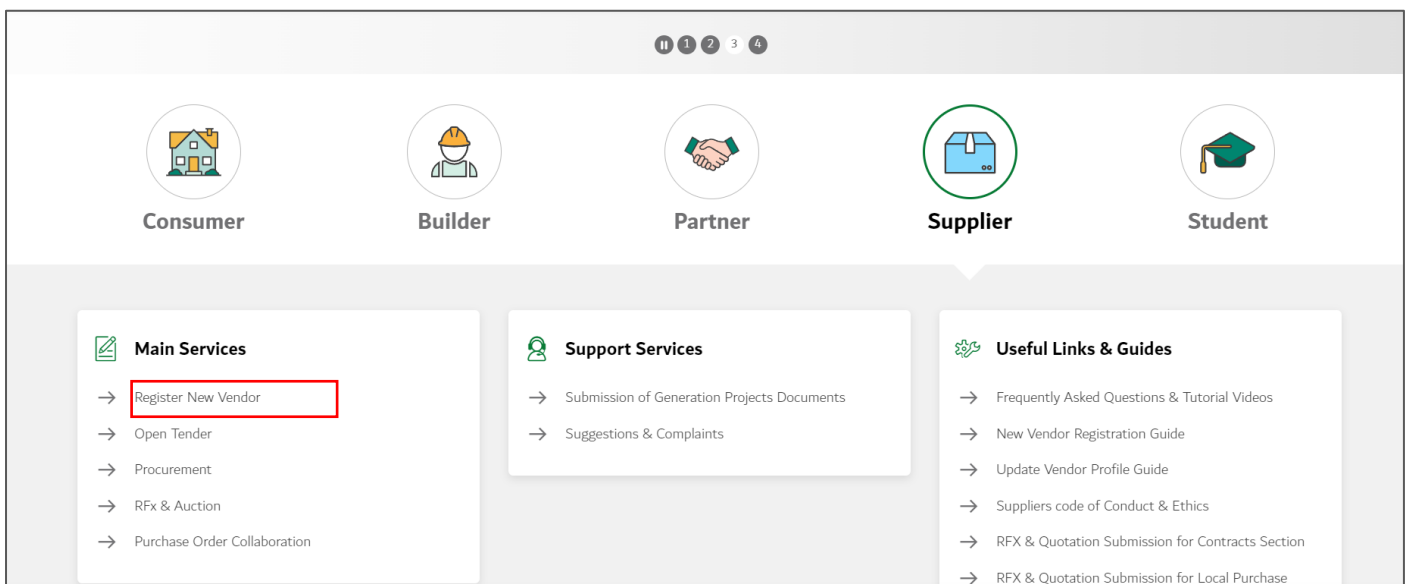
1 2 3 4

Consumer

Builder

Partner

Supplier

Student

Main Services

→ Register New Vendor
→ Open Tender
→ Procurement
→ RFx & Auction
→ Purchase Order Collaboration

Support Services

→ Submission of Generation Projects Documents
→ Suggestions & Complaints

Useful Links & Guides

→ Frequently Asked Questions & Tutorial Videos
→ New Vendor Registration Guide
→ Update Vendor Profile Guide
→ Suppliers code of Conduct & Ethics
→ RFX & Quotation Submission for Contracts Section
→ RFX & Quotation Submission for Local Purchase